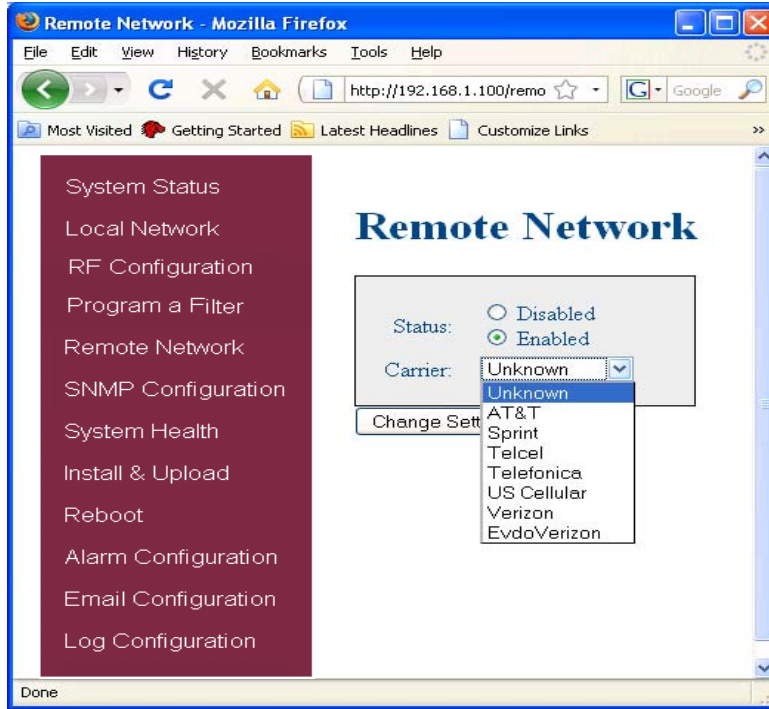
Remote Network - Mozilla Firefox

File Edit View History Bookmarks Tools Help

http://192.168.1.100/remo

Google

Most Visited Getting Started Latest Headlines Customize Links

System Status
Local Network
RF Configuration
Program a Filter
Remote Network
SNMP Configuration
System Health
Install & Upload
Reboot
Alarm Configuration
Email Configuration
Log Configuration

Remote Network

Status: Disabled
Enabled

Carrier: Unknown

Unknown
AT&T
Sprint
Telcel
Telefonica
US Cellular
Verizon
EvdoVerizon

Change Sett

Done